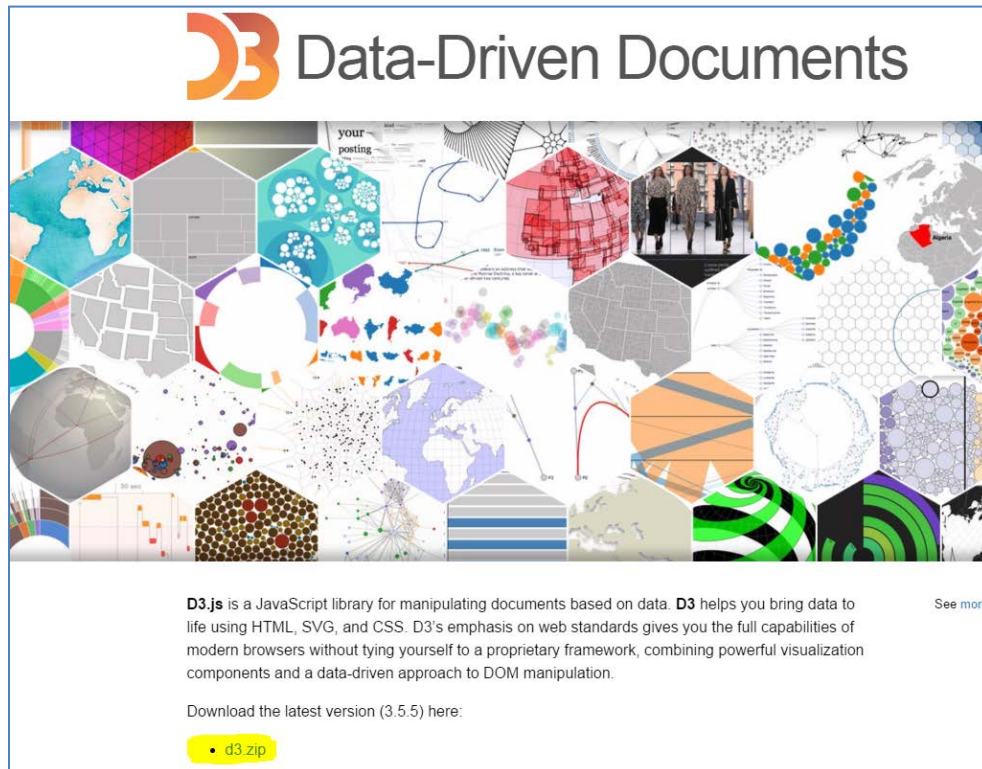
D3 Data-Driven Documents

your posting

Algeria

D3.js is a JavaScript library for manipulating documents based on data. D3 helps you bring data to life using HTML, SVG, and CSS. D3's emphasis on web standards gives you the full capabilities of modern browsers without tying yourself to a proprietary framework, combining powerful visualization components and a data-driven approach to DOM manipulation.

See mor

Download the latest version (3.5.5) here:

- d3.zip